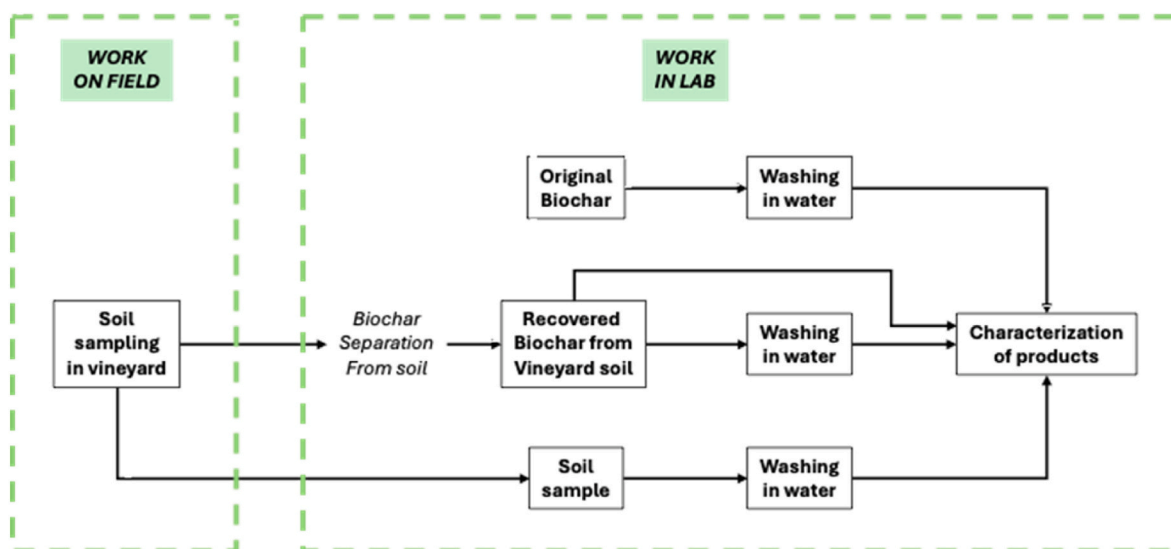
WORK ON FIELD

WORK IN LAB

Original Biochar

Washing in water

Soil sampling in vineyard

Biochar Separation From soil

Recovered Biochar from Vineyard soil

Washing in water

Characterization of products

Soil sample

Washing in water